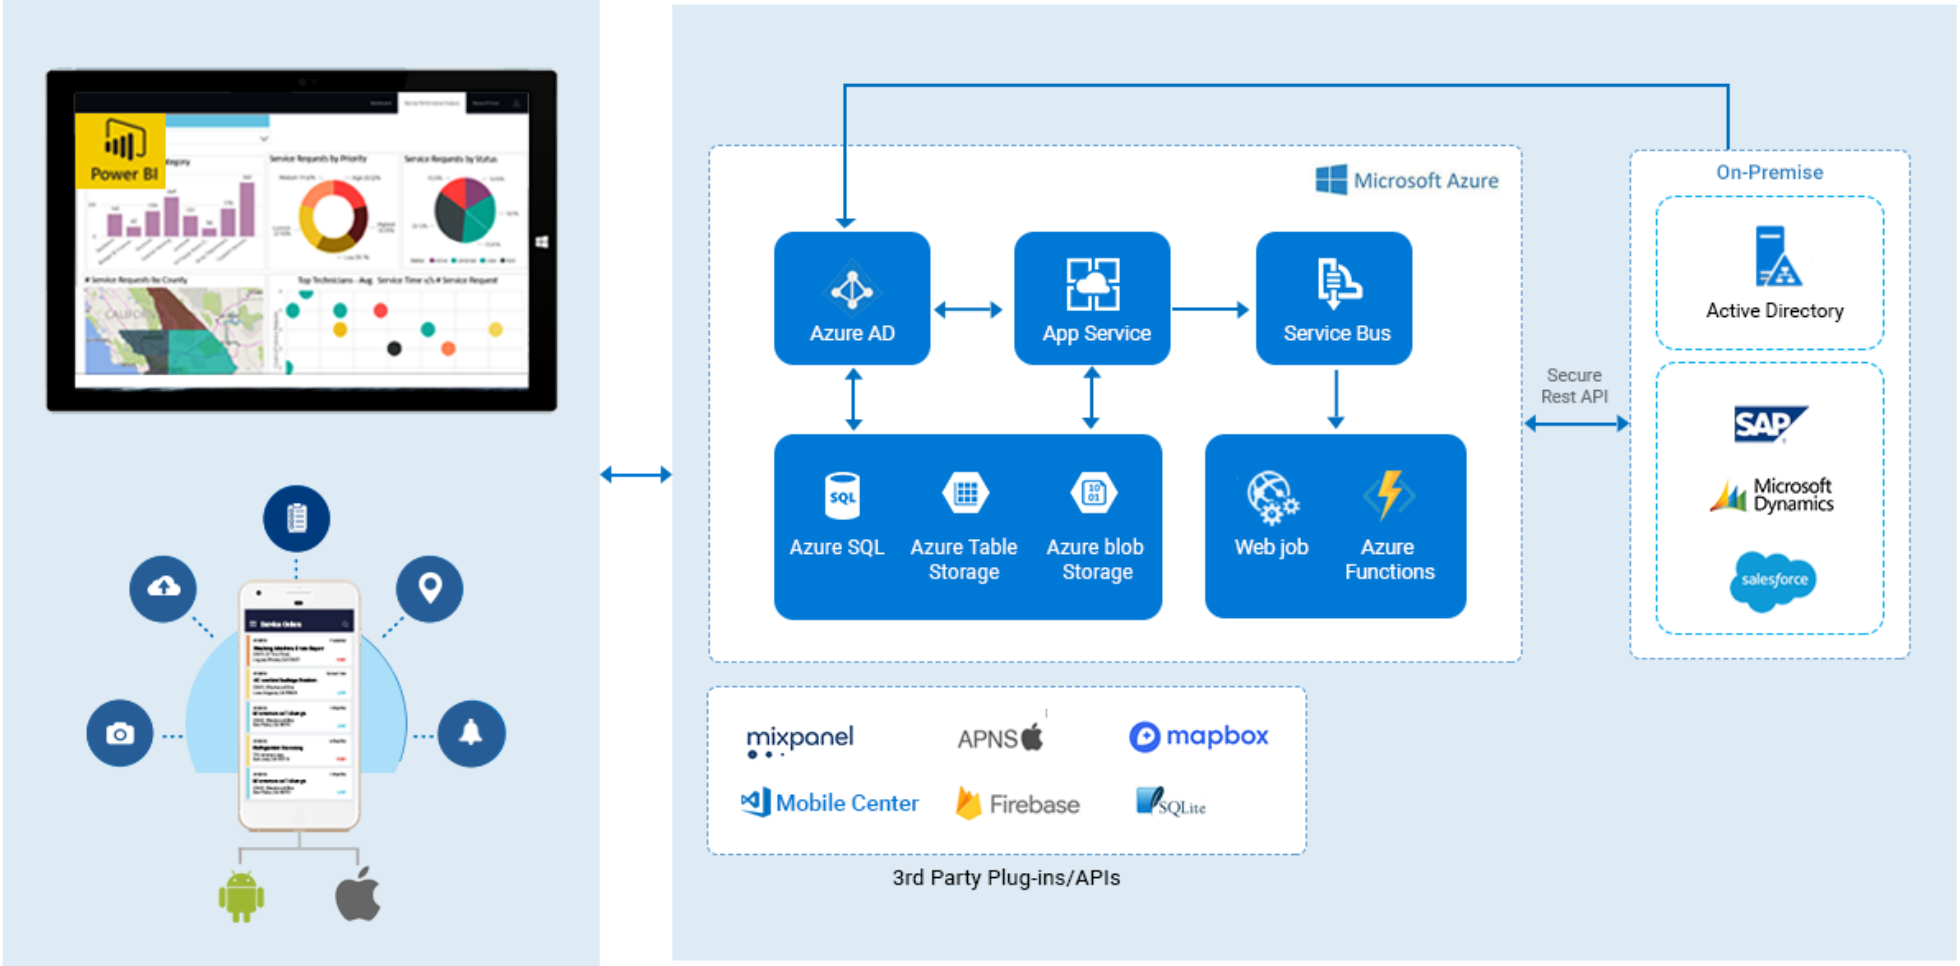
Power BI

Service Requests by Priority

Service Requests by Status

Top Technicians - Avg. Service Time v/s # Service Request

Service Orders

Microsoft Azure

Azure AD

App Service

Service Bus

Azure SQL

Azure Table Storage

Azure blob Storage

Web job

Azure Functions

Secure Rest API

On-Premise

Active Directory

SAP

Microsoft Dynamics

salesforce

mixpanel

APNS

mapbox

Mobile Center

Firebase

SQLite

3rd Party Plug-ins/APIs